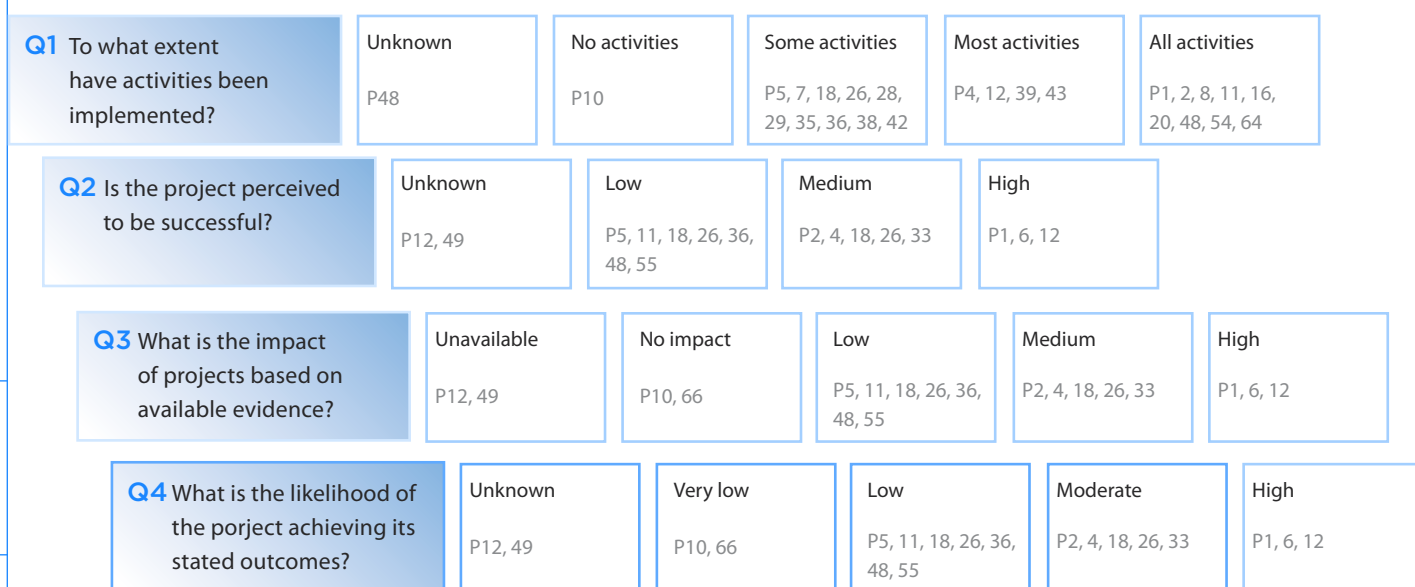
Q1 To what extent have activities been implemented?

| Unknown | No activities | Some activities | Most activities | All activities |
|---|---|---|---|---|
| P48 | P10 | P5, 7, 18, 26, 28, 29, 35, 36, 38, 42 | P4, 12, 39, 43 | P1, 2, 8, 11, 16, 20, 48, 54, 64 |

Q2 Is the project perceived to be successful?

| Unknown | Low | Medium | High |
|---|---|---|---|
| P12, 49 | P5, 11, 18, 26, 36, 48, 55 | P2, 4, 18, 26, 33 | P1, 6, 12 |

Q3 What is the impact of projects based on available evidence?

| Unavailable | No impact | Low | Medium | High |
|---|---|---|---|---|
| P12, 49 | P10, 66 | P5, 11, 18, 26, 36, 48, 55 | P2, 4, 18, 26, 33 | P1, 6, 12 |

Q4 What is the likelihood of the porject achieving its stated outcomes?

| Unknown | Very low | Low | Moderate | High |
|---|---|---|---|---|
| P12, 49 | P10, 66 | P5, 11, 18, 26, 36, 48, 55 | P2, 4, 18, 26, 33 | P1, 6, 12 |